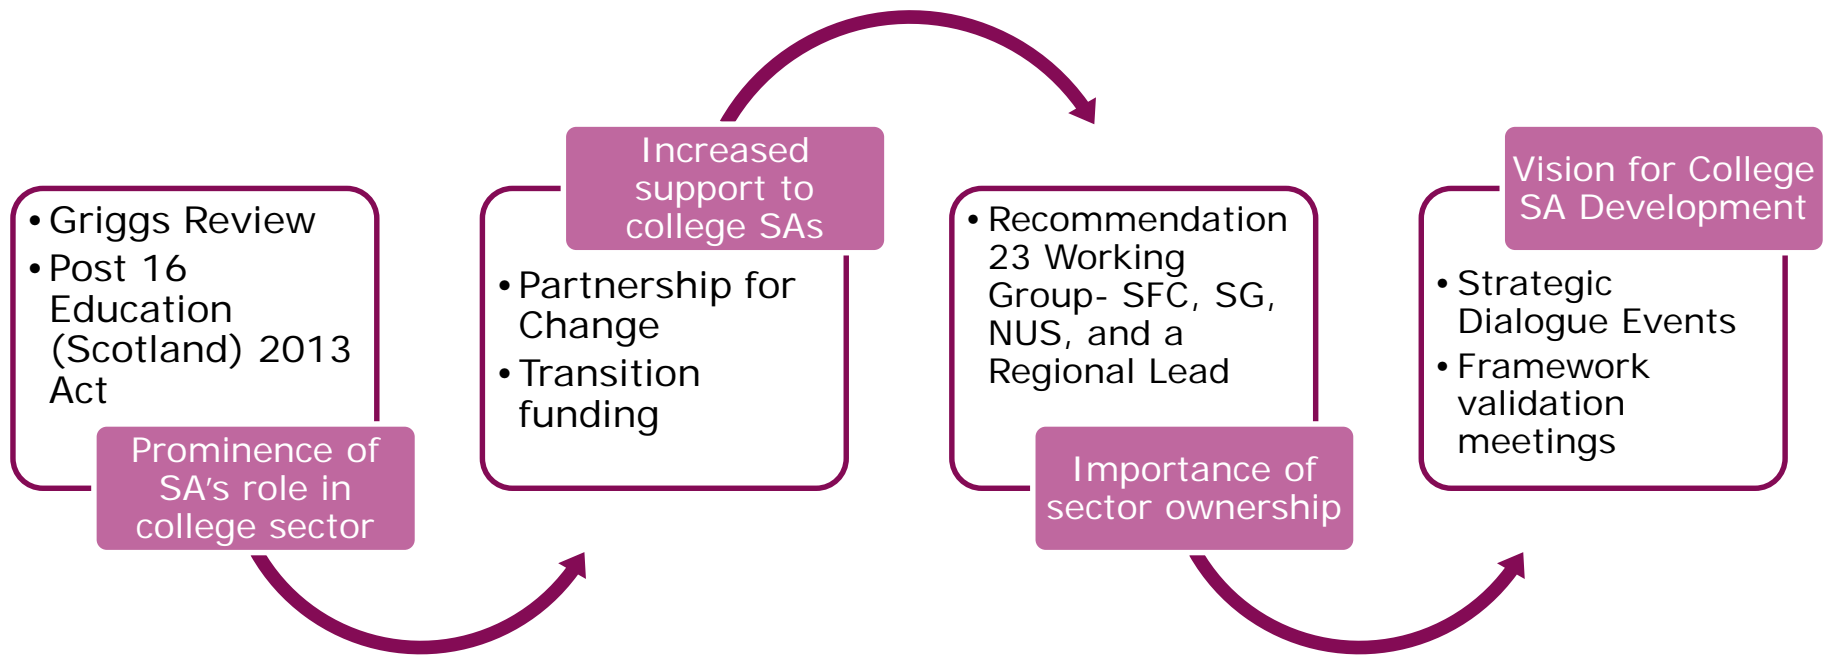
• Griggs Review
• Post 16 Education (Scotland) 2013 Act

Prominence of SA's role in college sector

Increased support to college SAs

• Partnership for Change
• Transition funding

• Recommendation 23 Working Group- SFC, SG, NUS, and a Regional Lead

Importance of sector ownership

Vision for College SA Development

• Strategic Dialogue Events
• Framework validation meetings